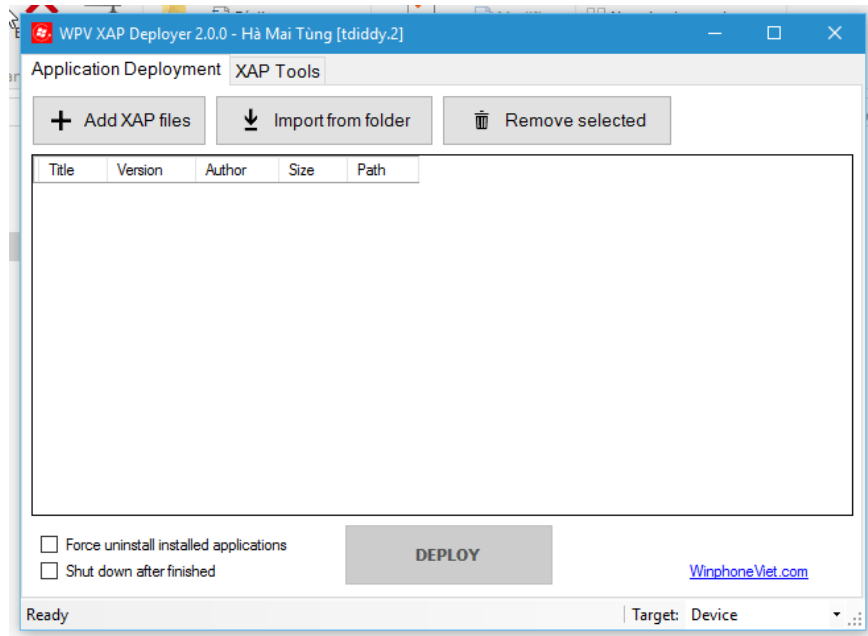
WPV XAP Deployer 2.0.0 - Hà Mai Tùng [tdiddy.2]

Application Deployment
XAP Tools

Add XAP files
Import from folder
Remove selected

| Title | Version | Author | Size | Path |
|---|---|---|---|---|

Force uninstall installed applications
Shut down after finished

DEPLOY

WinphoneViet.com

Ready
Target: Device